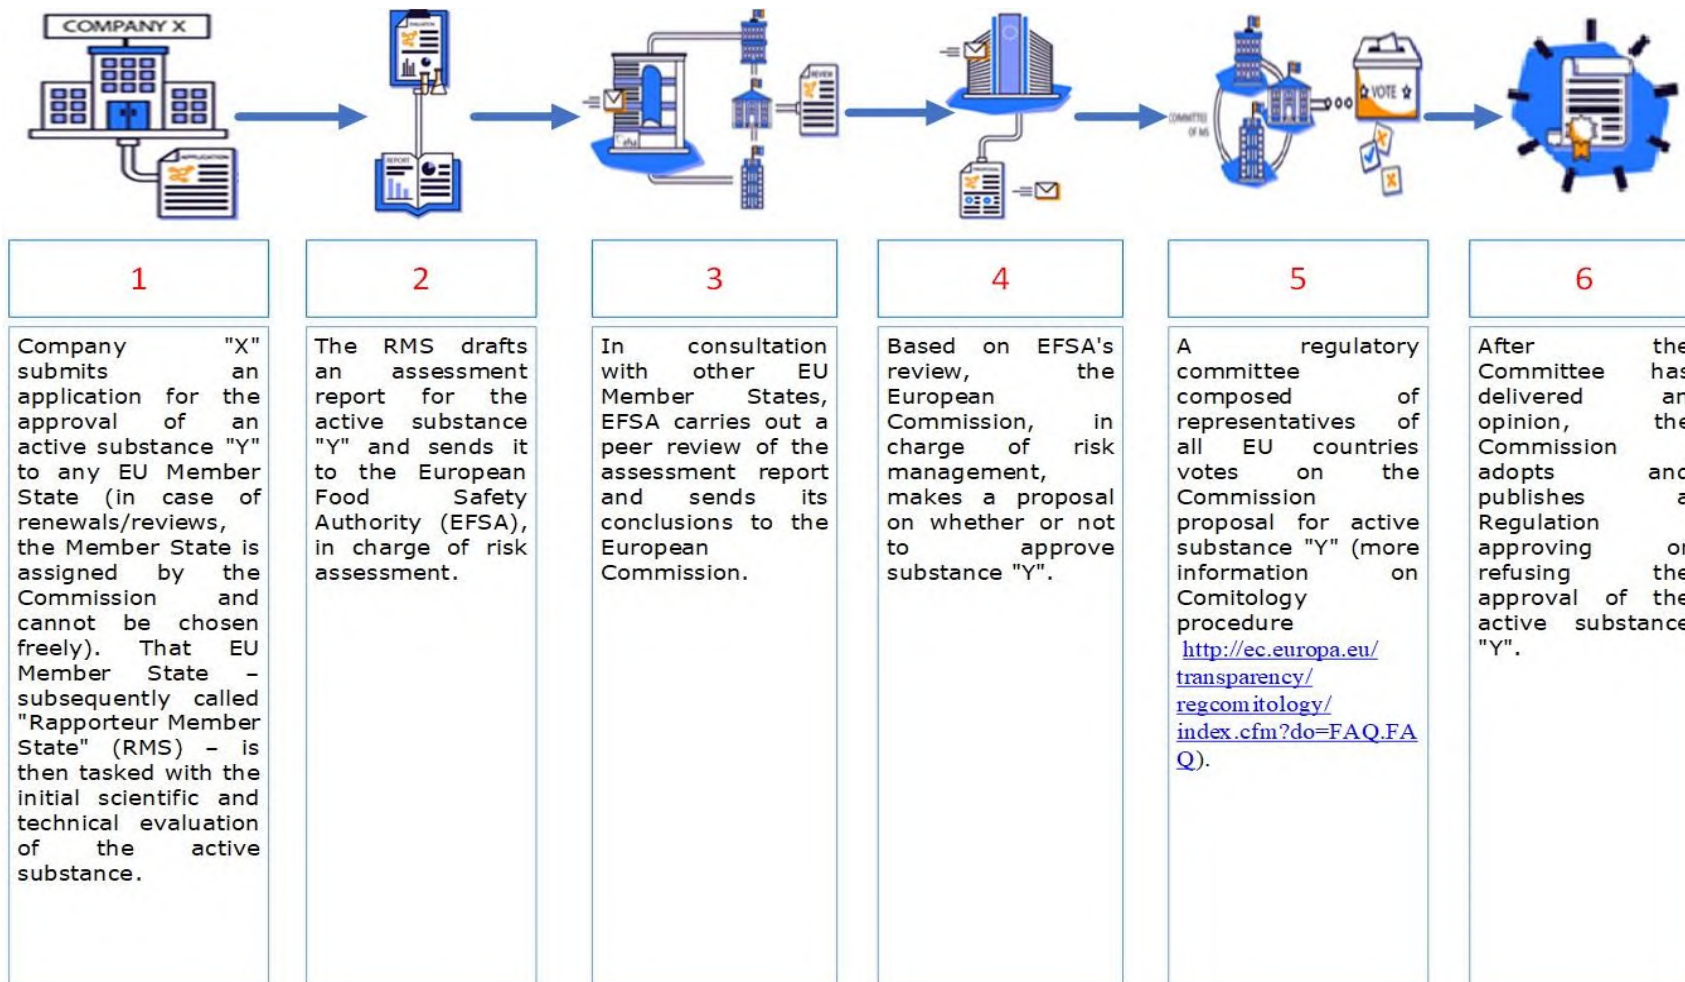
COMPANY X

APPLICATION

EVALUATION

REPORT

REVIEW

COMMITTEE OF MS

VOTE

| 1 | 2 | 3 | 4 | 5 | 6 |
|---|---|---|---|---|---|
| Company "X" submits an application for the approval of an active substance "Y" to any EU Member State (in case of renewals/reviews, the Member State is assigned by the Commission and cannot be chosen freely). That EU Member State – subsequently called "Rapporteur Member State" (RMS) – is then tasked with the initial scientific and technical evaluation of the active substance. | The RMS drafts an assessment report for the active substance "Y" and sends it to the European Food Safety Authority (EFSA), in charge of risk assessment. | In consultation with other EU Member States, EFSA carries out a peer review of the assessment report and sends its conclusions to the European Commission. | Based on EFSA's review, the European Commission, in charge of risk management, makes a proposal on whether or not to approve substance "Y". | A regulatory committee composed of representatives of all EU countries votes on the Commission proposal for active substance "Y" (more information on Comitology procedure http://ec.europa.eu/transparency/regcomitology/index.cfm?do=FAQ.FAQ). | After the Committee has delivered an opinion, the Commission adopts and publishes a Regulation approving or refusing the approval of the active substance "Y". |